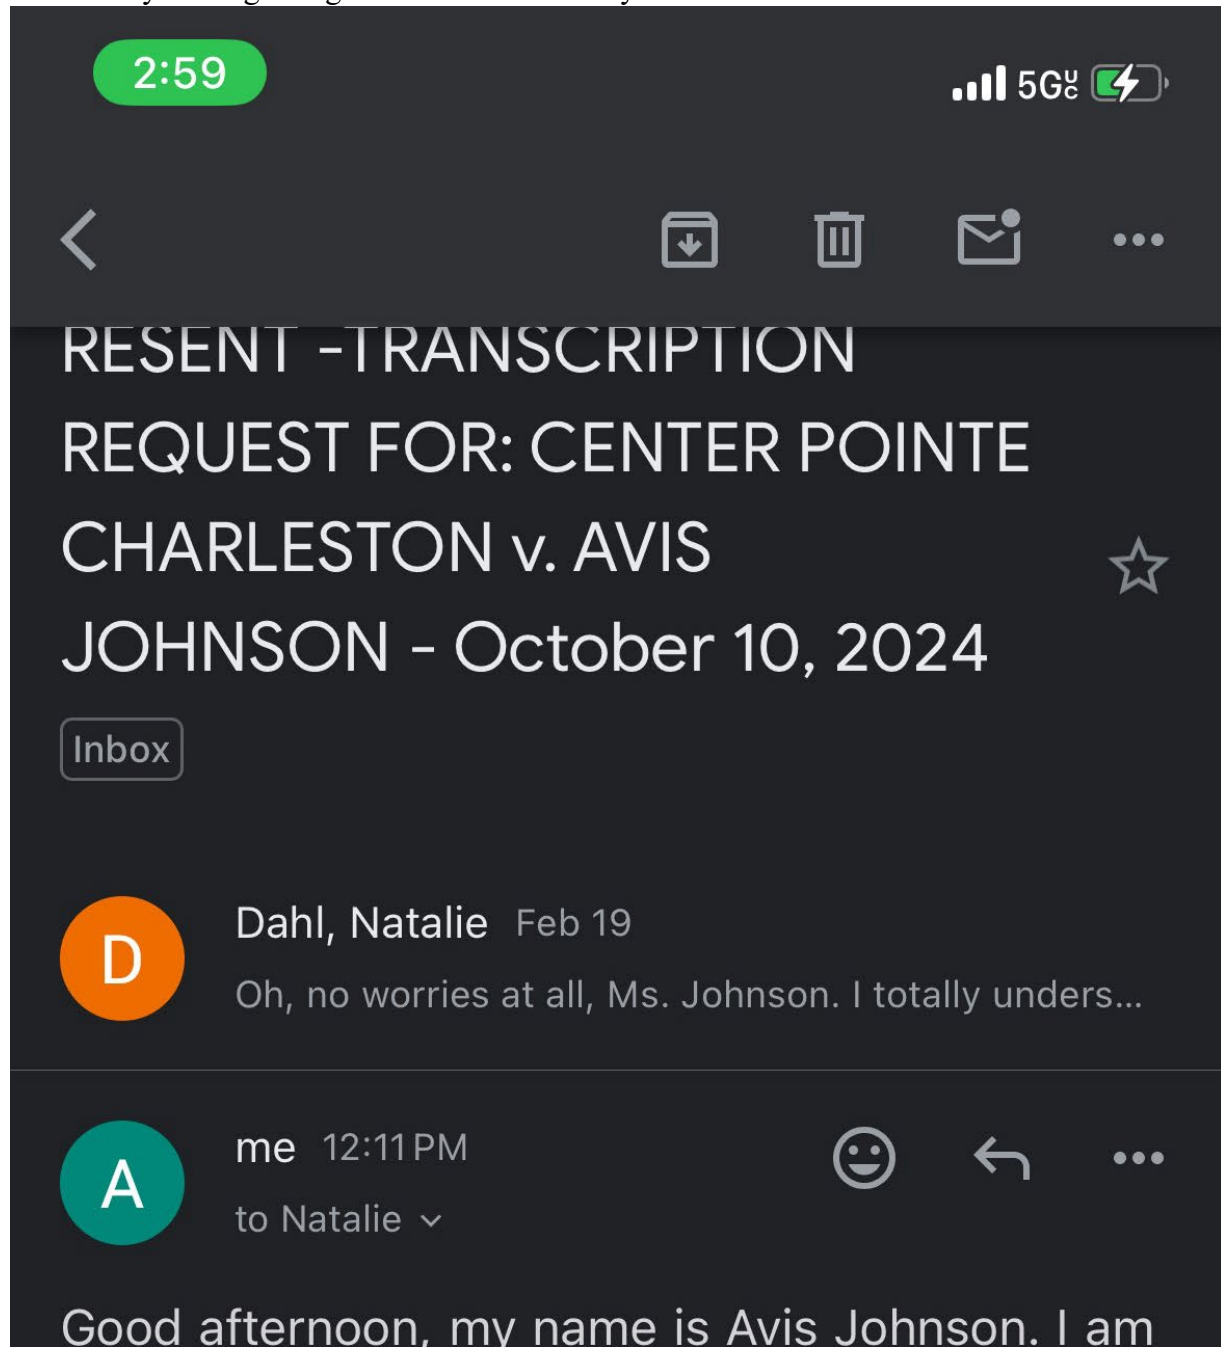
2:59

5G UC

RESENT -TRANSCRIPTION REQUEST FOR: CENTER POINTE CHARLESTON v. AVIS JOHNSON - October 10, 2024

Inbox

D

Dahl, Natalie Feb 19

Oh, no worries at all, Ms. Johnson. I totally unders...

A

me 12:11 PM

to Natalie

Good afternoon, my name is Avis Johnson. I am